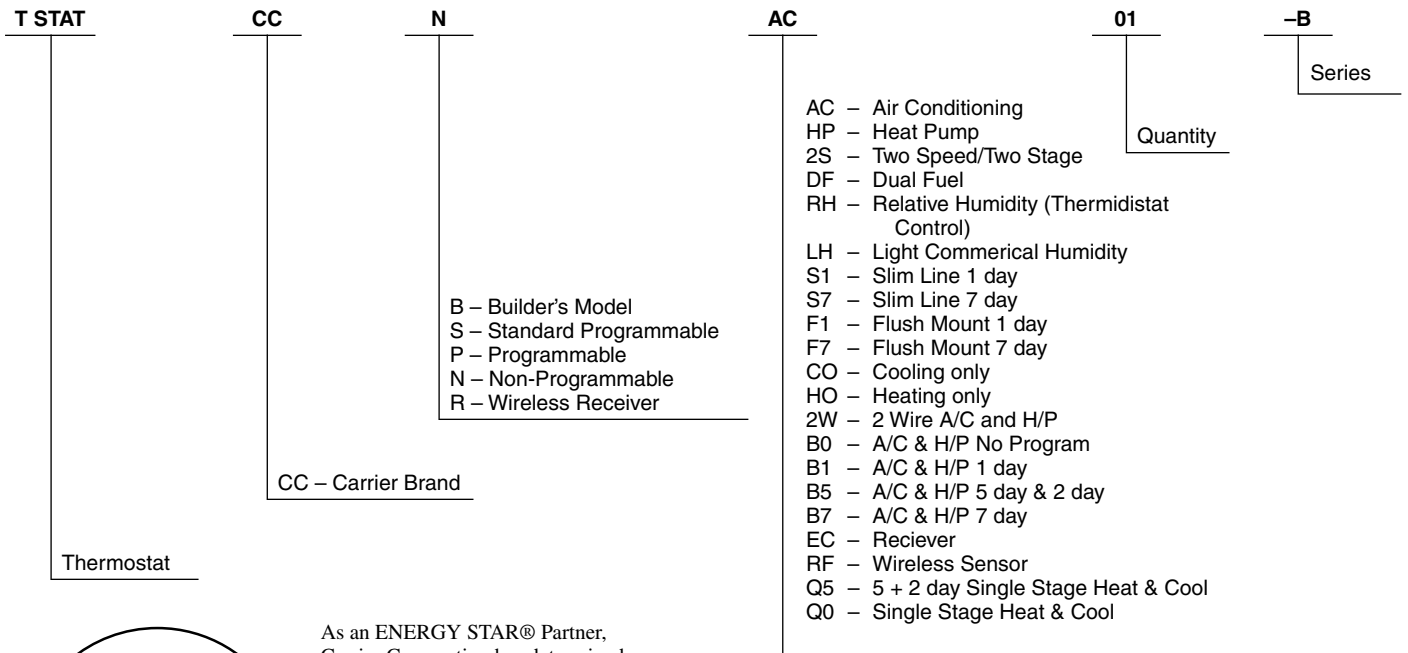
T STAT CC N AC 01 –B

Series

Quantity

AC – Air Conditioning
HP – Heat Pump
2S – Two Speed/Two Stage
DF – Dual Fuel
RH – Relative Humidity (Thermidistat Control)
LH – Light Commerical Humidity
S1 – Slim Line 1 day
S7 – Slim Line 7 day
F1 – Flush Mount 1 day
F7 – Flush Mount 7 day
CO – Cooling only
HO – Heating only
2W – 2 Wire A/C and H/P
B0 – A/C & H/P No Program
B1 – A/C & H/P 1 day
B5 – A/C & H/P 5 day & 2 day
B7 – A/C & H/P 7 day
EC – Reciever
RF – Wireless Sensor
Q5 – 5 + 2 day Single Stage Heat & Cool
Q0 – Single Stage Heat & Cool

B – Builder's Model
S – Standard Programmable
P – Programmable
N – Non-Programmable
R – Wireless Receiver

CC – Carrier Brand

Thermostat

As an ENERGY STAR® Partner, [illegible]